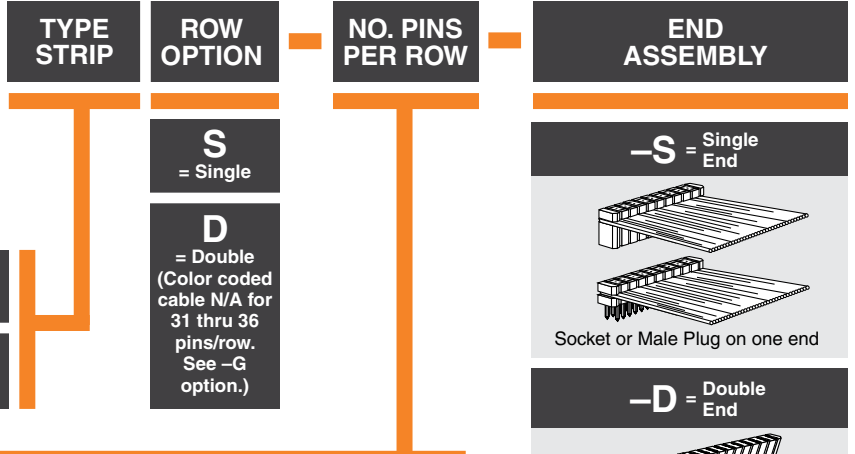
TYPE STRIP

ROW OPTION

NO. PINS PER ROW

END ASSEMBLY

S
= Single

D
= Double
(Color coded cable N/A for 31 thru 36 pins/row. See –G option.)

–S = Single End

Socket or Male Plug on one end

–D = Double End